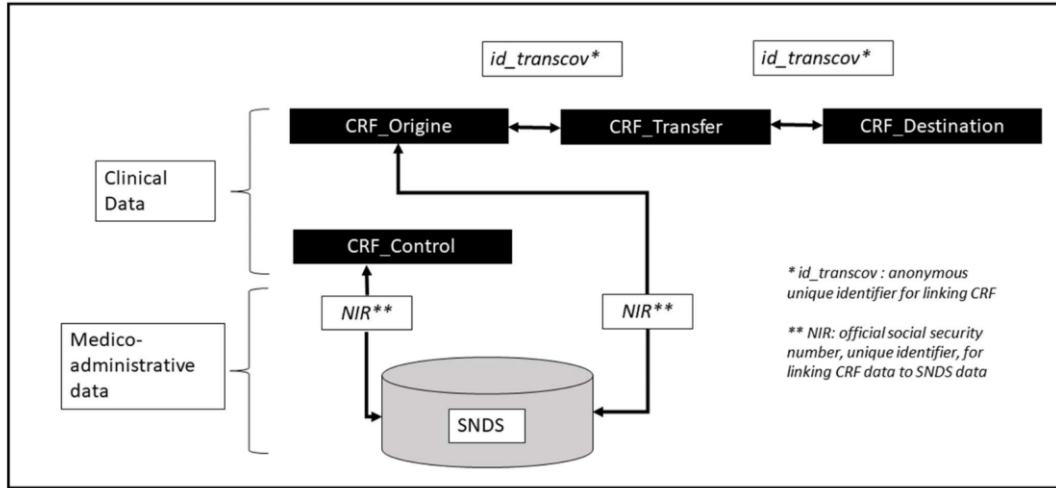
id_transcov*

id_transcov*

CRF_Origine

CRF_Transfer

CRF_Destination

Clinical Data

CRF_Control

Medico-administrative data

NIR**

NIR**

SNDS

* id_transcov : anonymous unique identifier for linking CRF

** NIR: official social security number, unique identifier, for linking CRF data to SNDS data